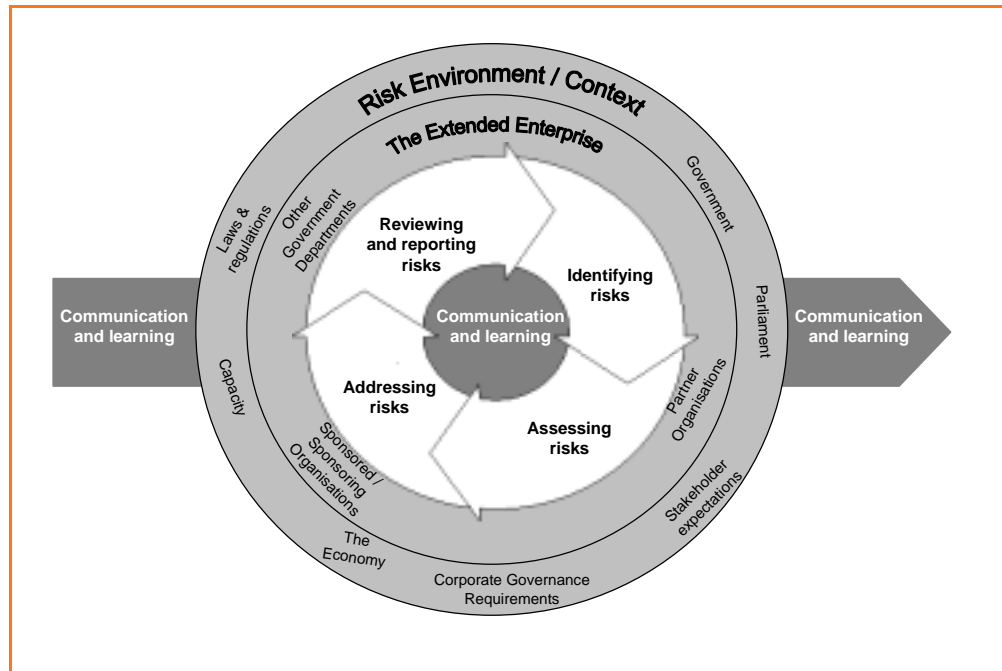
Risk Environment / Context

The Extended Enterprise

Communication and learning

Laws & regulations

Other Government Departments

Government

Reviewing and reporting risks

Identifying risks

Communication and learning

Parliament

Communication and learning

Capacity

Addressing risks

Assessing risks

Partner Organisations

Sponsored / Sponsoring Organisations

Stakeholder expectations

The Economy

Corporate Governance Requirements